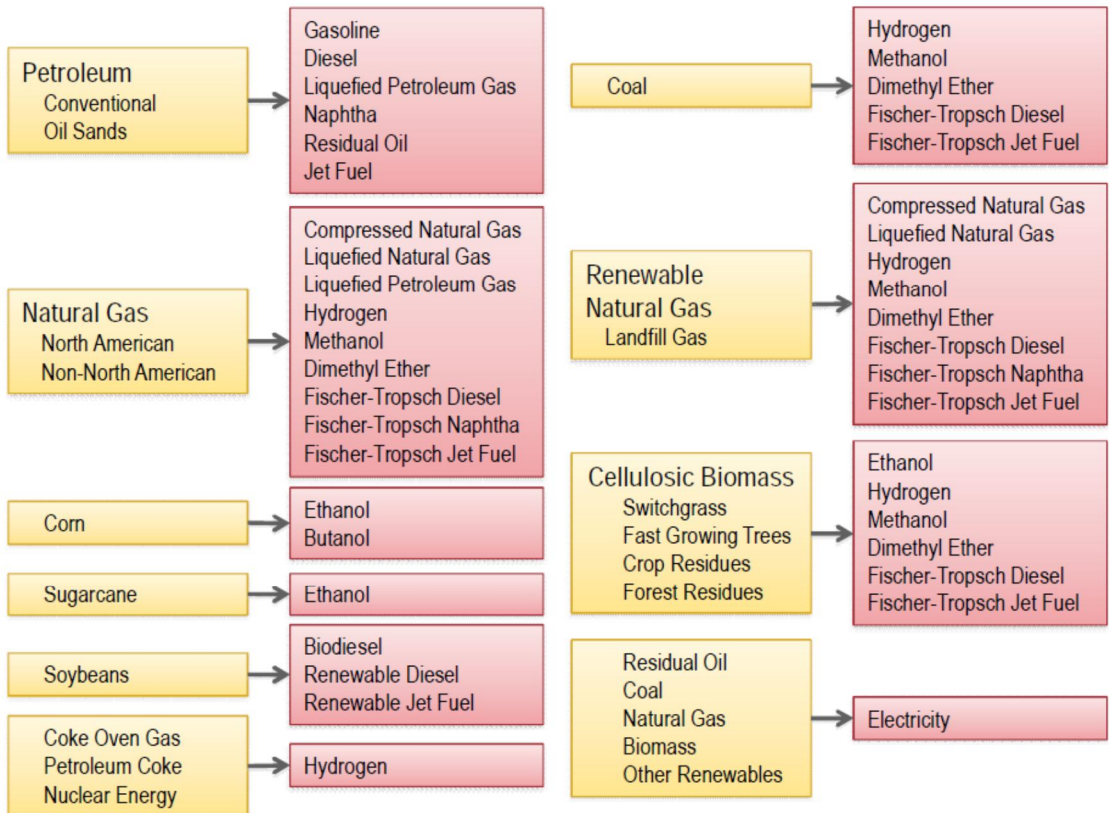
Petroleum
Conventional
Oil Sands

Gasoline
Diesel
Liquefied Petroleum Gas
Naphtha
Residual Oil
Jet Fuel

Natural Gas
North American
Non-North American

Compressed Natural Gas
Liquefied Natural Gas
Liquefied Petroleum Gas
Hydrogen
Methanol
Dimethyl Ether
Fischer-Tropsch Diesel
Fischer-Tropsch Naphtha
Fischer-Tropsch Jet Fuel

Corn

Ethanol
Butanol

Sugarcane

Ethanol

Soybeans

Biodiesel
Renewable Diesel
Renewable Jet Fuel

Coke Oven Gas
Petroleum Coke
Nuclear Energy

Hydrogen

Coal

Hydrogen
Methanol
Dimethyl Ether
Fischer-Tropsch Diesel
Fischer-Tropsch Jet Fuel

Renewable
Natural Gas
Landfill Gas

Compressed Natural Gas
Liquefied Natural Gas
Hydrogen
Methanol
Dimethyl Ether
Fischer-Tropsch Diesel
Fischer-Tropsch Naphtha
Fischer-Tropsch Jet Fuel

Cellulosic Biomass
Switchgrass
Fast Growing Trees
Crop Residues
Forest Residues

Ethanol
Hydrogen
Methanol
Dimethyl Ether
Fischer-Tropsch Diesel
Fischer-Tropsch Jet Fuel

Residual Oil
Coal
Natural Gas
Biomass
Other Renewables

Electricity